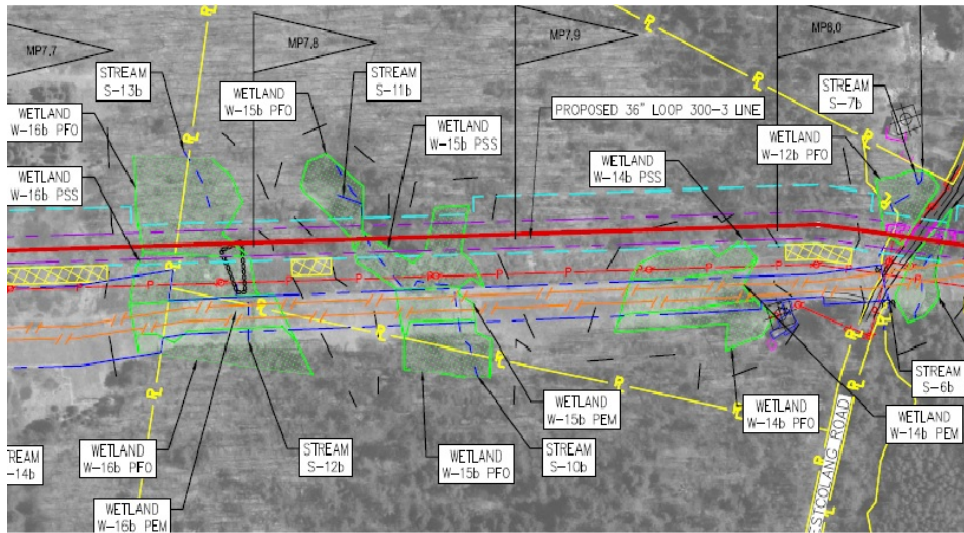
MP7.7

MP7.8

MP7.9

MP8.0

STREAM
S-13b

WETLAND
W-15b PFO

STREAM
S-11b

STREAM
S-7b

WETLAND
W-16b PFO

WETLAND
W-15b PSS

PROPOSED 36" LOOP 300-3 LINE

WETLAND
W-12b PFO

WETLAND
W-16b PSS

WETLAND
W-14b PSS

STREAM
S-6b

WETLAND
W-15b PEM

WETLAND
W-14b PFO

WETLAND
W-14b PEM

STREAM
-14b

WETLAND
W-16b PFO

STREAM
S-12b

WETLAND
W-15b PFO

STREAM
S-10b

WETLAND
W-16b PEM

ESCOLANG ROAD